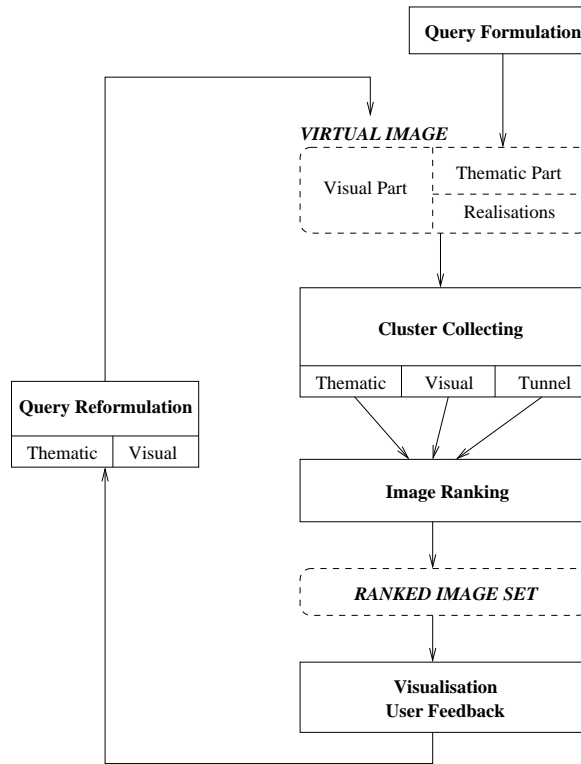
Query Formulation

VIRTUAL IMAGE

Visual Part

Thematic Part

Realisations

Cluster Collecting

Thematic | Visual | Tunnel

Query Reformulation

Thematic | Visual

Image Ranking

RANKED IMAGE SET

Visualisation
User Feedback